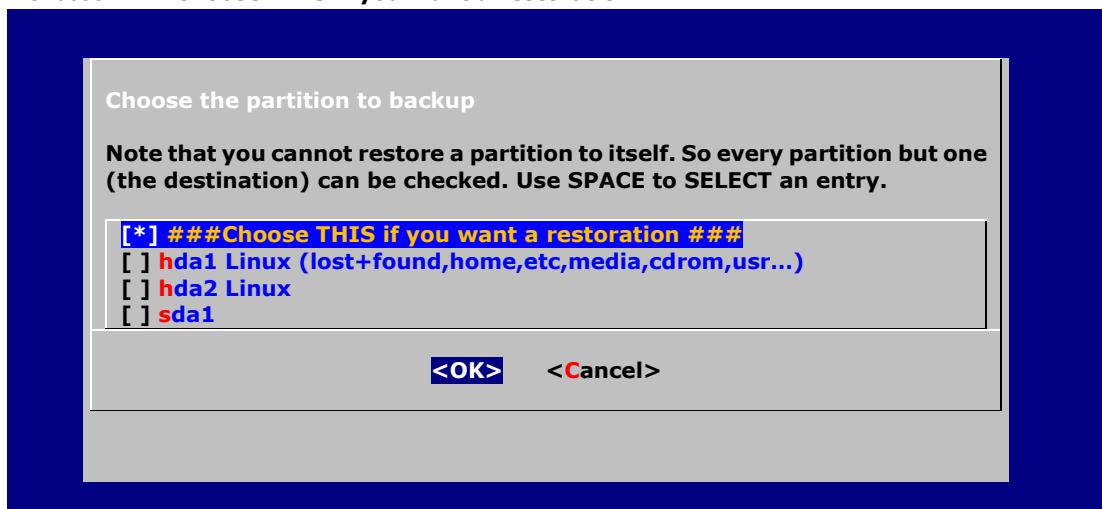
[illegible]

Choose the partition to backup

Note that you cannot restore a partition to itself. So every partition but one (the destination) can be checked. Use SPACE to SELECT an entry.

[*] ###Choose THIS if you want a restoration ###
[ ] hda1 Linux (lost+found,home,etc,media,cdrom,usr...)
[ ] hda2 Linux
[ ] sda1

<OK> <Cancel>